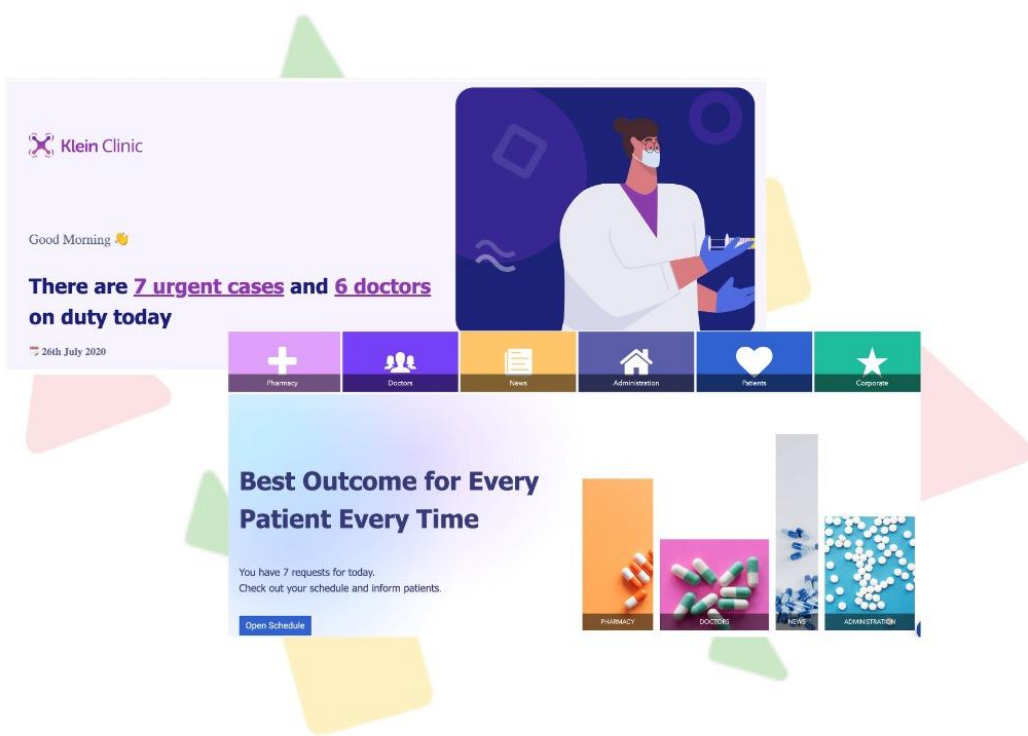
Klein Clinic

Good Morning 👋

There are 7 urgent cases and 6 doctors on duty today

26th July 2020

Pharmacy
Doctors
News
Administration
Patients
Corporate

Best Outcome for Every Patient Every Time

You have 7 requests for today.
Check out your schedule and inform patients.

Open Schedule

PHARMACY
DOCTORS
NEWS
ADMINISTRATION